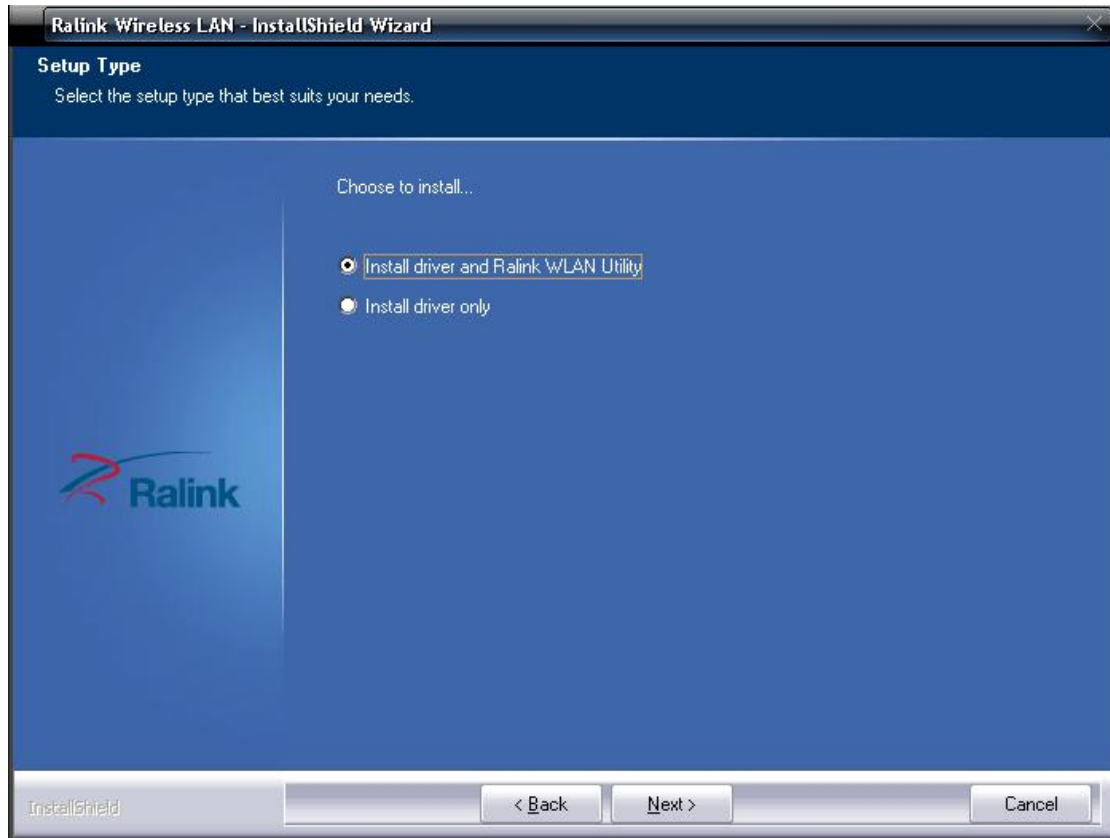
Ralink Wireless LAN - InstallShield Wizard

Setup Type

Select the setup type that best suits your needs.

Choose to install...

Install driver and Ralink WLAN Utility

Install driver only

Ralink

InstallShield

< Back

Next >

Cancel